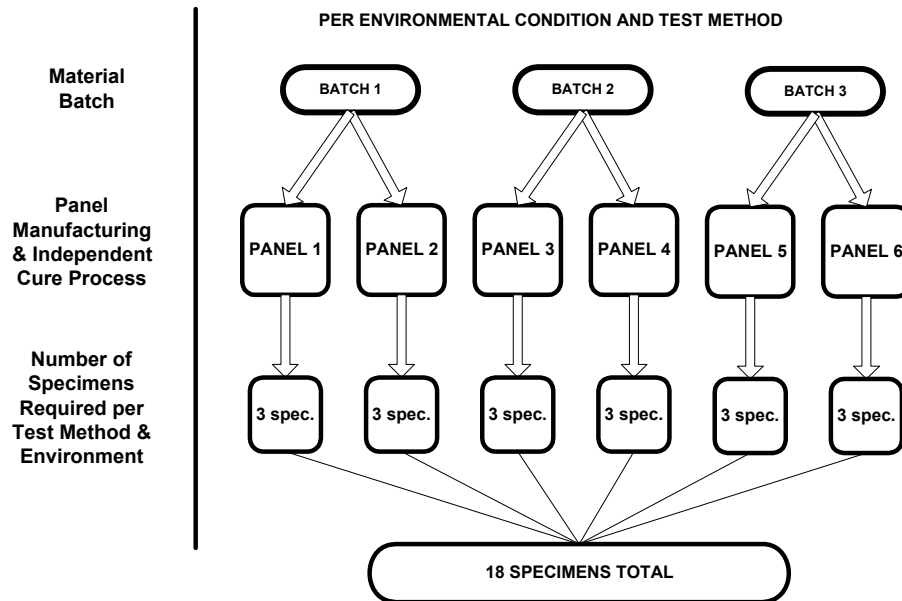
PER ENVIRONMENTAL CONDITION AND TEST METHOD

Material Batch

Panel Manufacturing & Independent Cure Process

Number of Specimens Required per Test Method & Environment

BATCH 1

BATCH 2

BATCH 3

PANEL 1

PANEL 2

PANEL 3

PANEL 4

PANEL 5

PANEL 6

3 spec.

3 spec.

3 spec.

3 spec.

3 spec.

3 spec.

18 SPECIMENS TOTAL